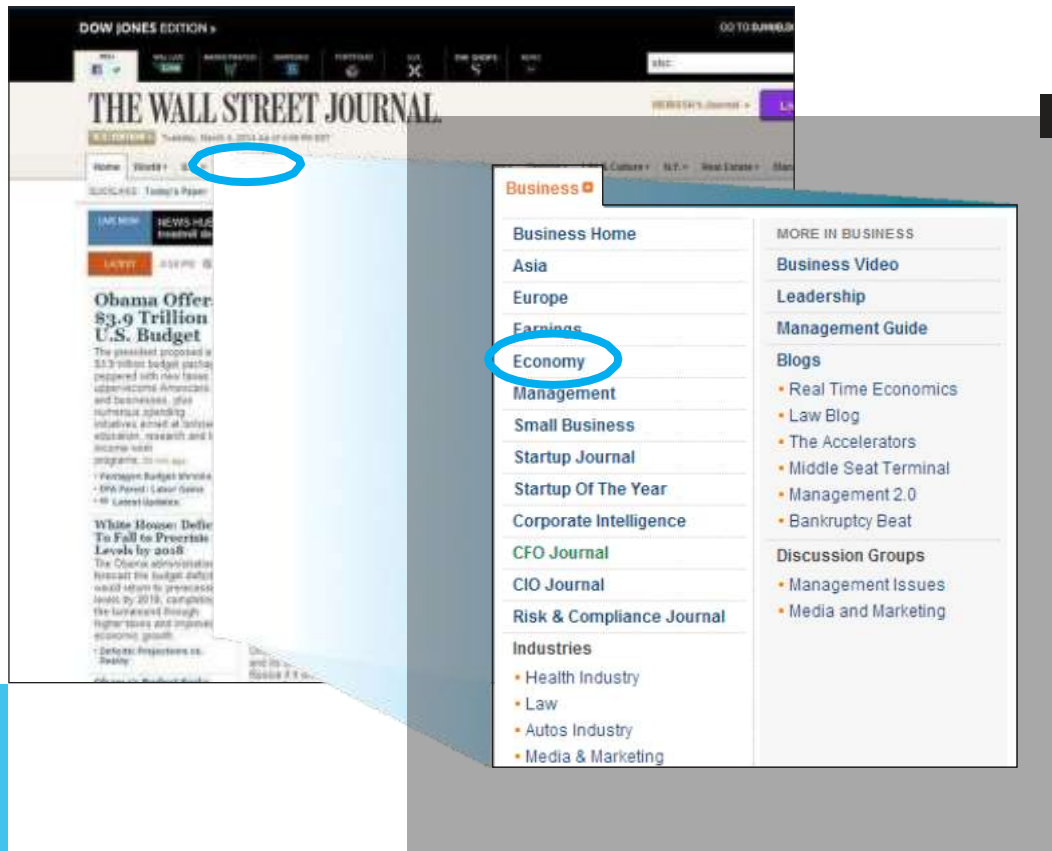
DOW JONES EDITION »

GO TO

THE WALL STREET JOURNAL.

Home World

Today's Paper

NEWS

Obama Offers $3.9 Trillion U.S. Budget

The president proposed a $3.9 trillion budget package peppered with new taxes

White House: Deficit To Fall to Prerecession Levels by 2018

Business

Business Home
Asia
Europe
Earnings
Economy
Management
Small Business
Startup Journal
Startup Of The Year
Corporate Intelligence
CFO Journal
CIO Journal
Risk & Compliance Journal
Industries
• Health Industry
• Law
• Autos Industry
• Media & Marketing

MORE IN BUSINESS
Business Video
Leadership
Management Guide
Blogs
• Real Time Economics
• Law Blog
• The Accelerators
• Middle Seat Terminal
• Management 2.0
• Bankruptcy Beat
Discussion Groups
• Management Issues
• Media and Marketing